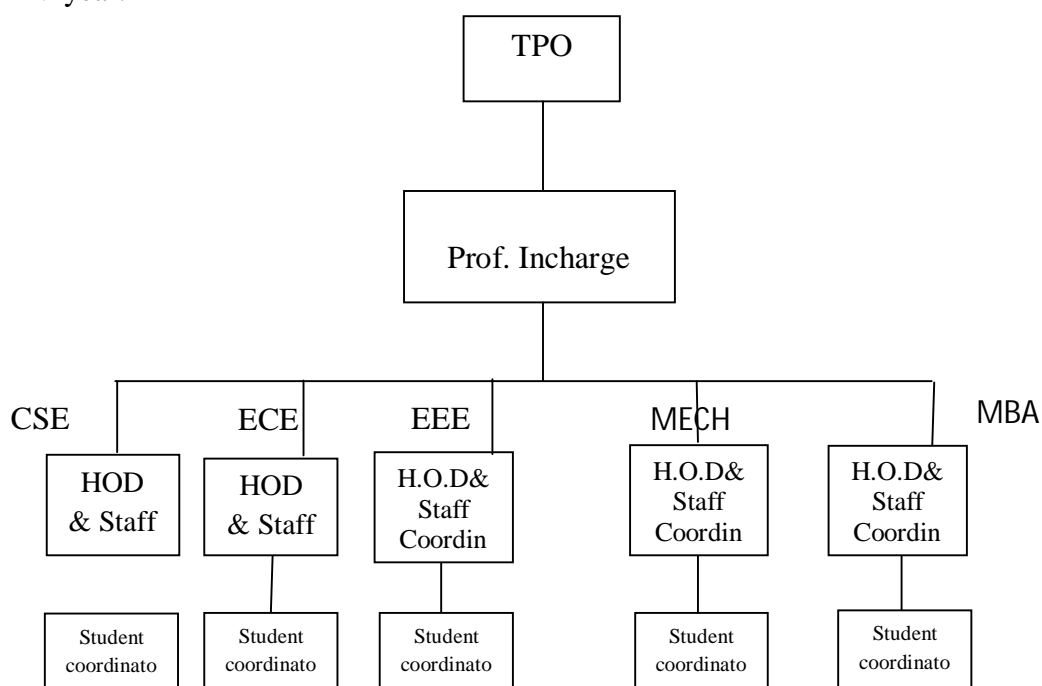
TPO

Prof. Incharge

CSE

HOD & Staff

Student coordinato

ECE

HOD & Staff

Student coordinato

EEE

H.O.D& Staff Coordin

Student coordinato

MECH

H.O.D& Staff Coordin

Student coordinato

MBA

H.O.D& Staff Coordin

Student coordinato